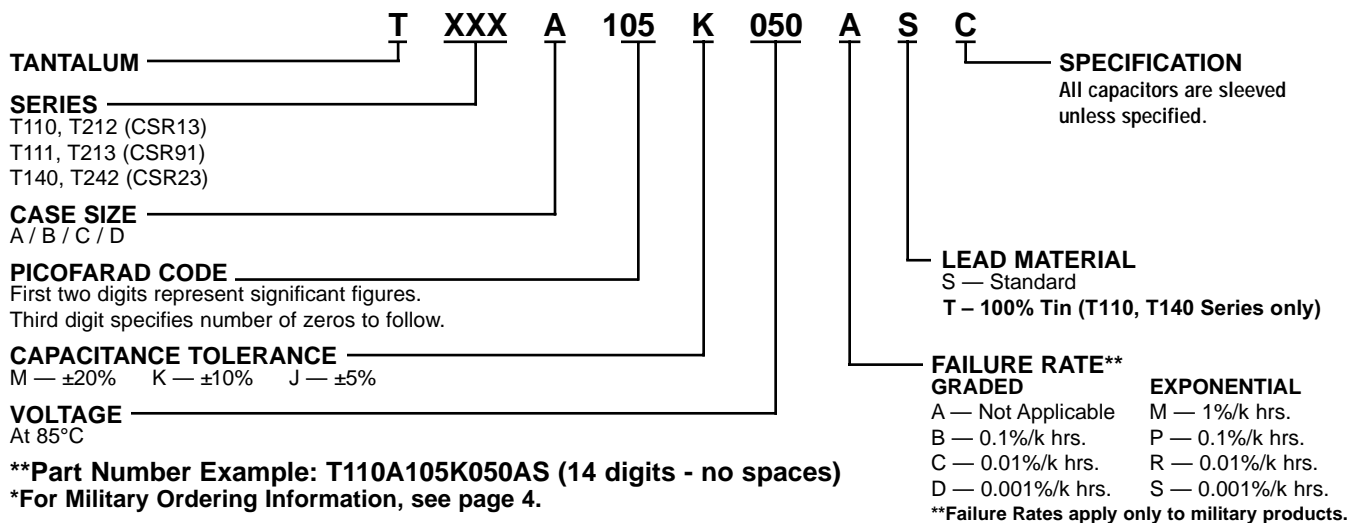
T XXX A 105 K 050 A S C

TANTALUM

SERIES
T110, T212 (CSR13)
T111, T213 (CSR91)
T140, T242 (CSR23)

CASE SIZE
A / B / C / D

PICOFARAD CODE
First two digits represent significant figures.
Third digit specifies number of zeros to follow.

CAPACITANCE TOLERANCE
M — ±20% K — ±10% J — ±5%

VOLTAGE
At 85°C

**Part Number Example: T110A105K050AS (14 digits - no spaces)
*For Military Ordering Information, see page 4.

SPECIFICATION
All capacitors are sleeved unless specified.

LEAD MATERIAL
S — Standard
T – 100% Tin (T110, T140 Series only)

FAILURE RATE**

| GRADED | EXPONENTIAL |
|---|---|
| A — Not Applicable | M — 1%/k hrs. |
| B — 0.1%/k hrs. | P — 0.1%/k hrs. |
| C — 0.01%/k hrs. | R — 0.01%/k hrs. |
| D — 0.001%/k hrs. | S — 0.001%/k hrs. |

**Failure Rates apply only to military products.